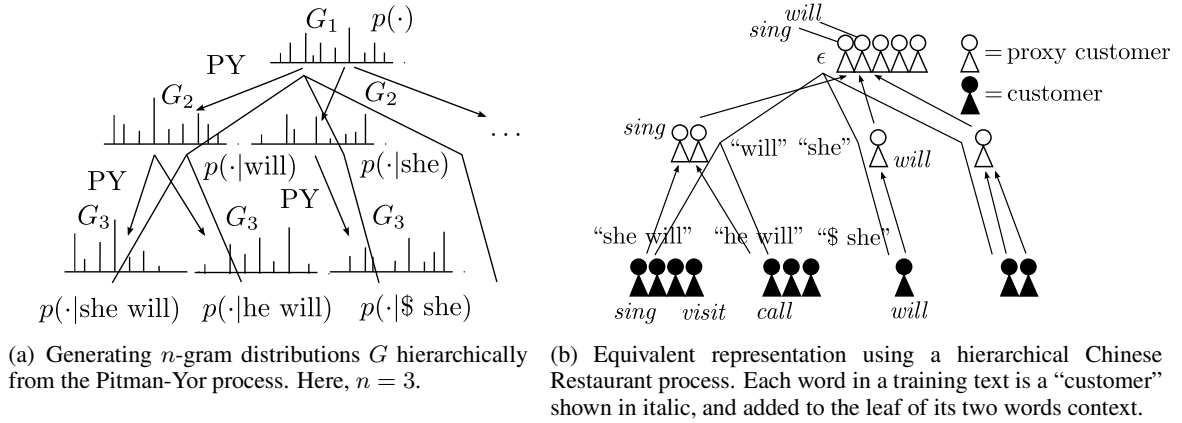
$G_1$ $p(\cdot)$

PY

$G_2$ $G_2$

...

$p(\cdot|\text{will})$ $p(\cdot|\text{she})$

PY PY

$G_3$ $G_3$ $G_3$

$p(\cdot|\text{she will})$ $p(\cdot|\text{he will})$ $p(\cdot|\$\text{ she})$

(a) Generating $n$-gram distributions $G$ hierarchically from the Pitman-Yor process. Here, $n = 3$.

will
sing
$\epsilon$

= proxy customer
= customer

sing
"will" "she"
will

"she will" "he will" "\$ she"

sing visit call will

(b) Equivalent representation using a hierarchical Chinese Restaurant process. Each word in a training text is a "customer" shown in italic, and added to the leaf of its two words context.